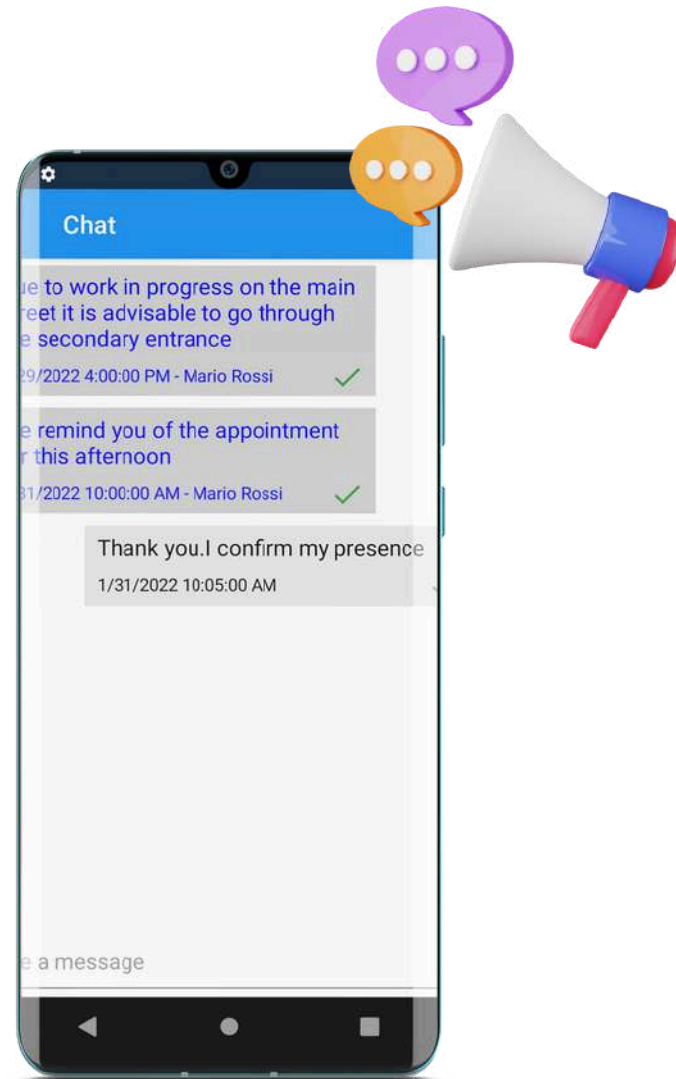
Chat

ue to work in progress on the main reet it is advisable to go through e secondary entrance

29/2022 4:00:00 PM - Mario Rossi

e remind you of the appointment r this afternoon

31/2022 10:00:00 AM - Mario Rossi

Thank you.I confirm my presence

1/31/2022 10:05:00 AM

e a message